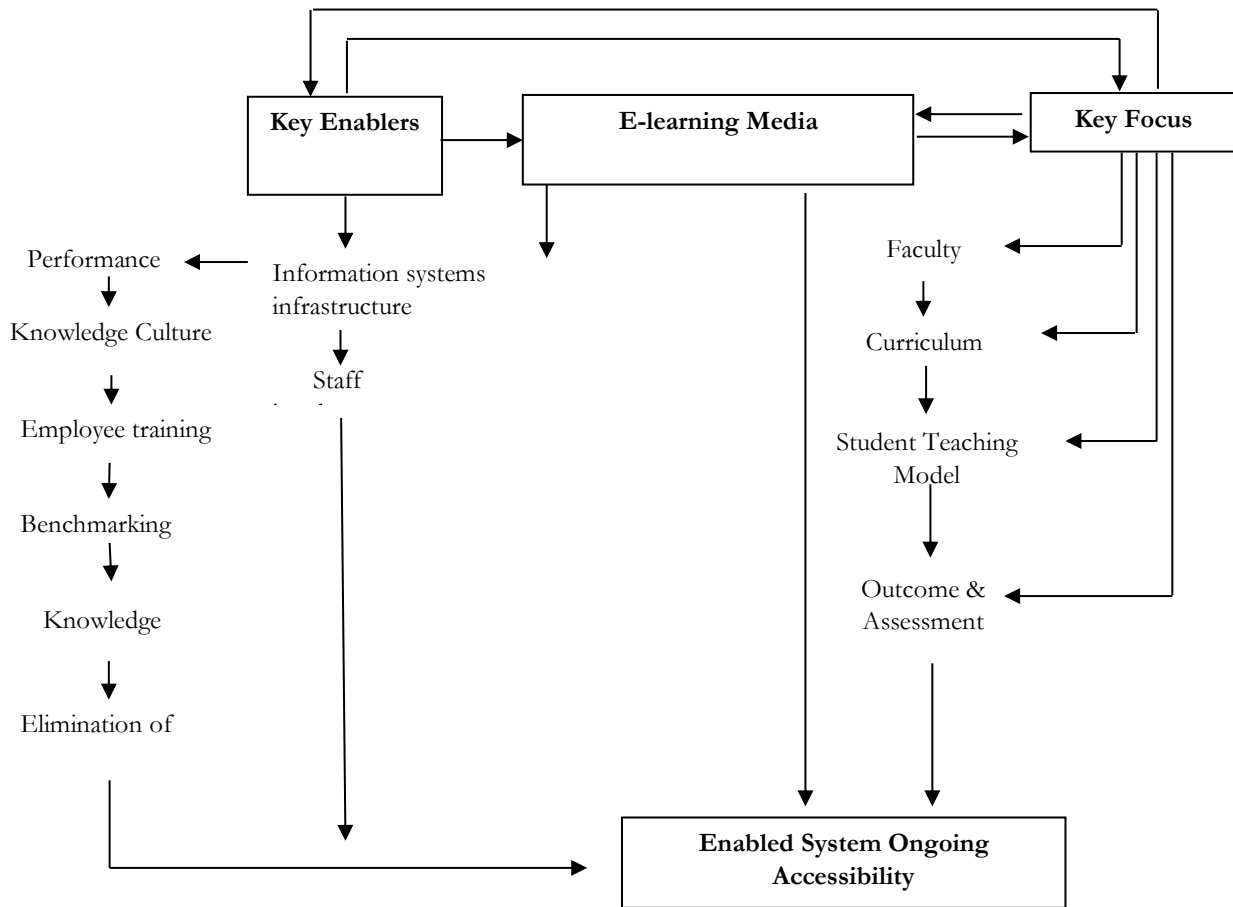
Key Enablers

E-learning Media

Key Focus

Performance

Knowledge Culture

Employee training

Benchmarking

Knowledge

Elimination of

Information systems infrastructure

Staff

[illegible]

Faculty

Curriculum

Student Teaching Model

Outcome & Assessment

Enabled System Ongoing Accessibility